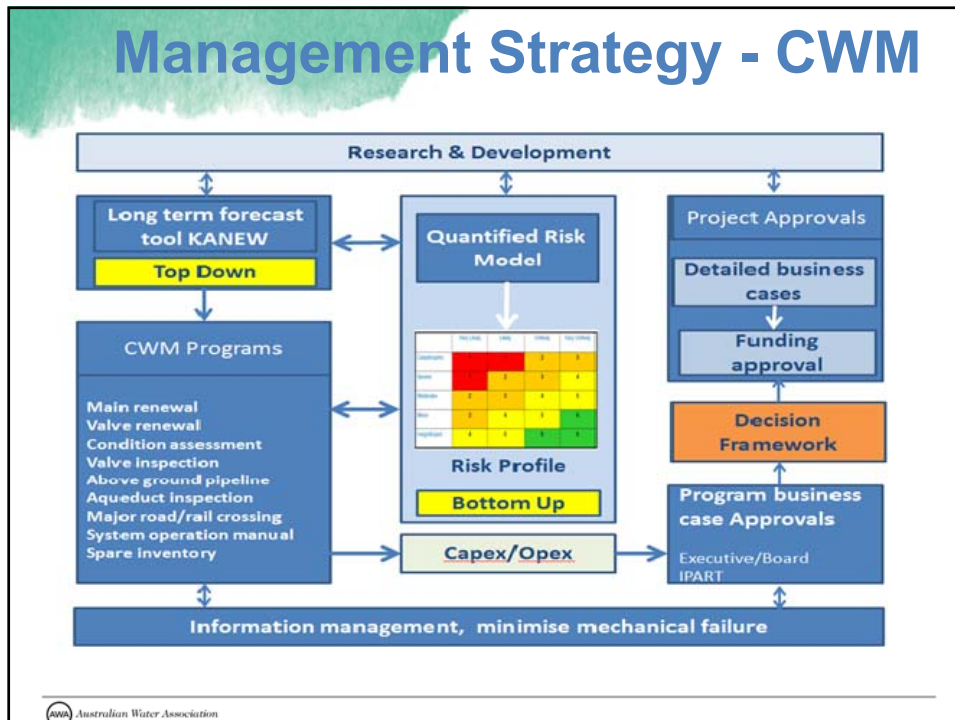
Management Strategy - CWM

Research & Development

Long term forecast tool KANEW

Top Down

CWM Programs

Main renewal
Valve renewal
Condition assessment
Valve inspection
Above ground pipeline
Aqueduct inspection
Major road/rail crossing
System operation manual
Spare inventory

Quantified Risk Model

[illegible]

Risk Profile

Bottom Up

Capex/Opex

Project Approvals

Detailed business cases

Funding approval

Decision Framework

Program business case Approvals

Executive/Board
IPART

Information management, minimise mechanical failure

AWA Australian Water Association